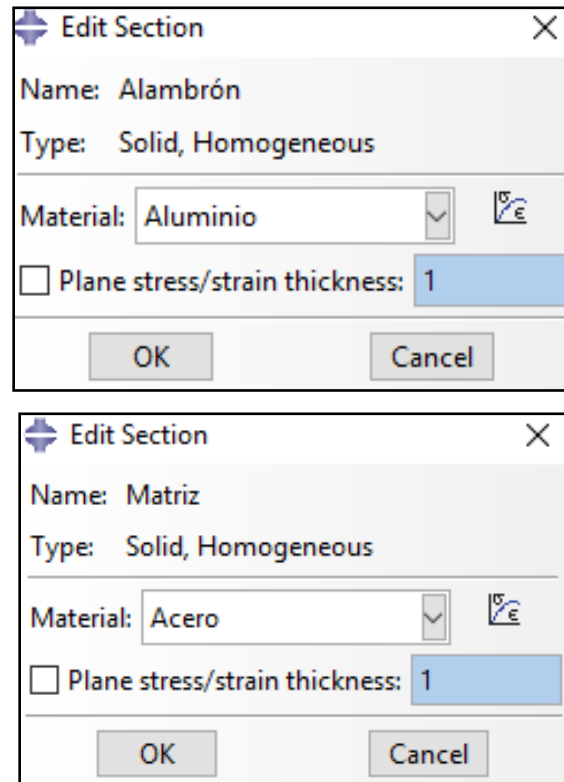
Edit Section ×

Name: Alambrón

Type: Solid, Homogeneous

Material: Aluminio

Plane stress/strain thickness: 1

OK Cancel

Edit Section ×

Name: Matriz

Type: Solid, Homogeneous

Material: Acero

Plane stress/strain thickness: 1

OK Cancel